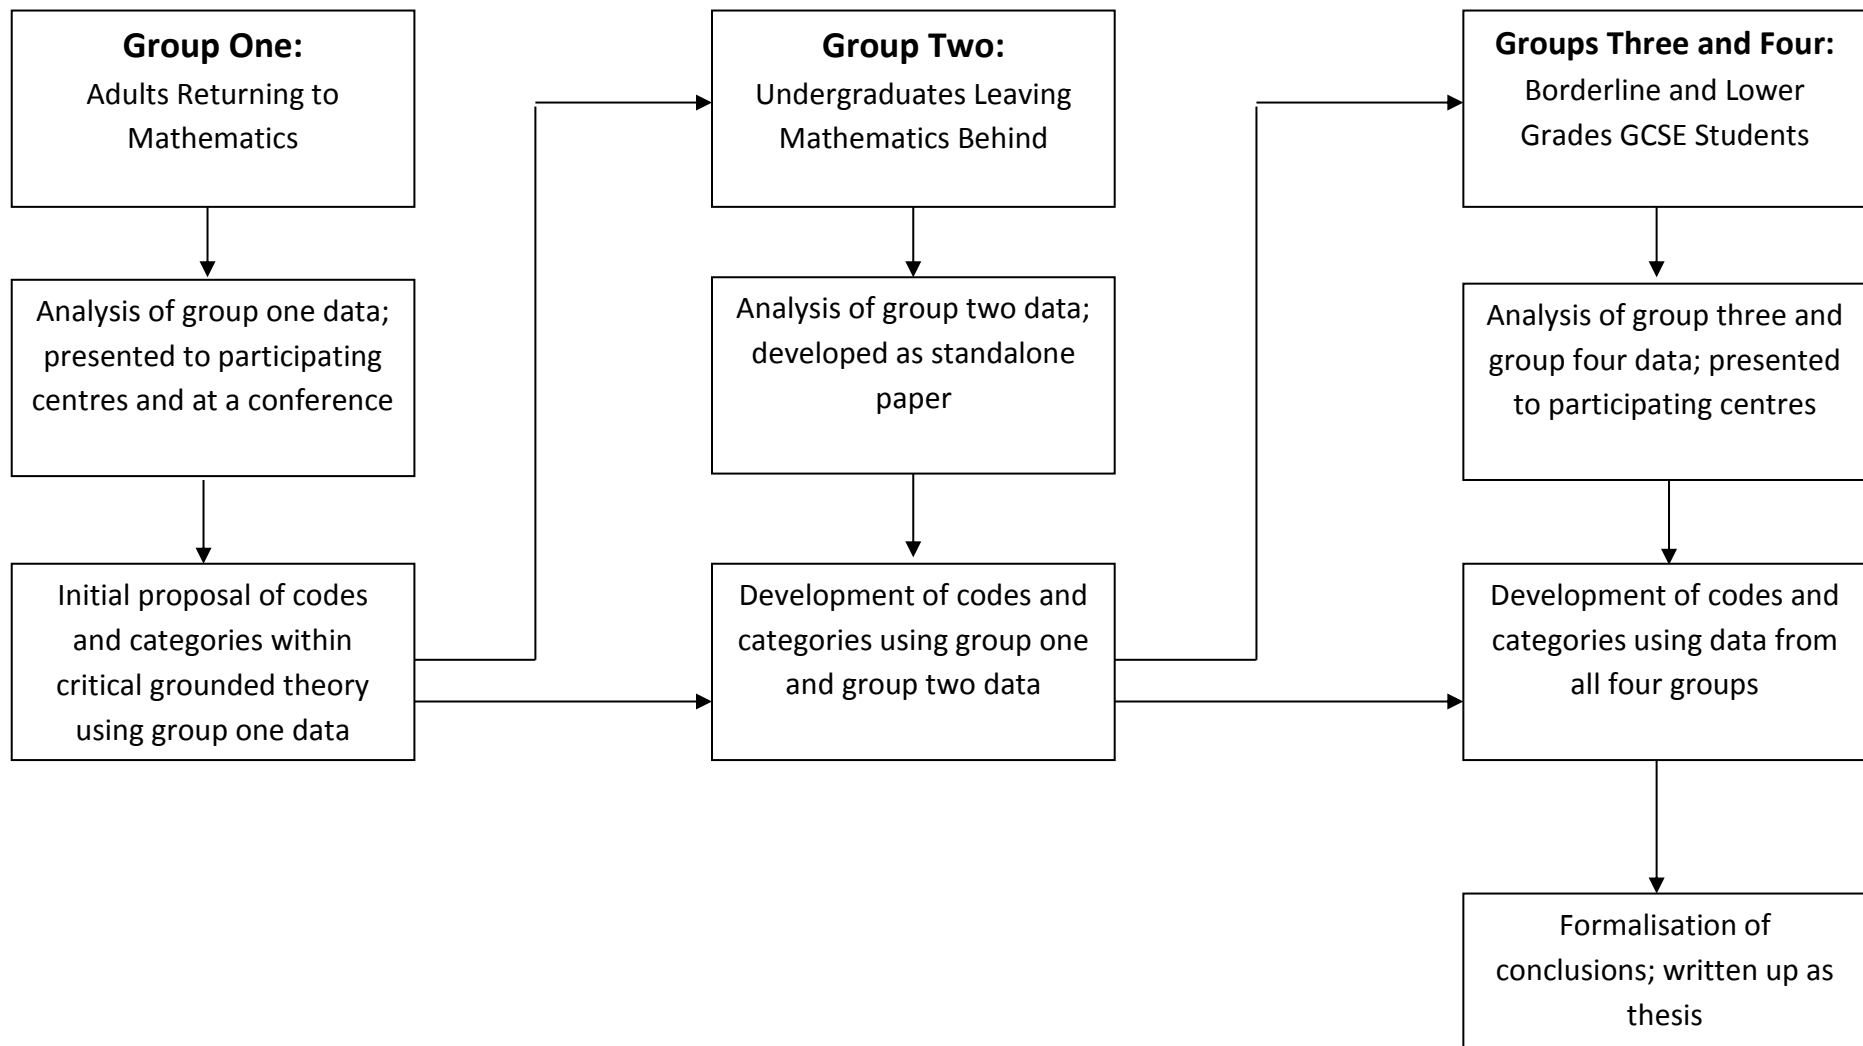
**Group One:**
Adults Returning to Mathematics

Analysis of group one data; presented to participating centres and at a conference

Initial proposal of codes and categories within critical grounded theory using group one data

**Group Two:**
Undergraduates Leaving Mathematics Behind

Analysis of group two data; developed as standalone paper

Development of codes and categories using group one and group two data

**Groups Three and Four:**
Borderline and Lower Grades GCSE Students

Analysis of group three and group four data; presented to participating centres

Development of codes and categories using data from all four groups

Formalisation of conclusions; written up as thesis